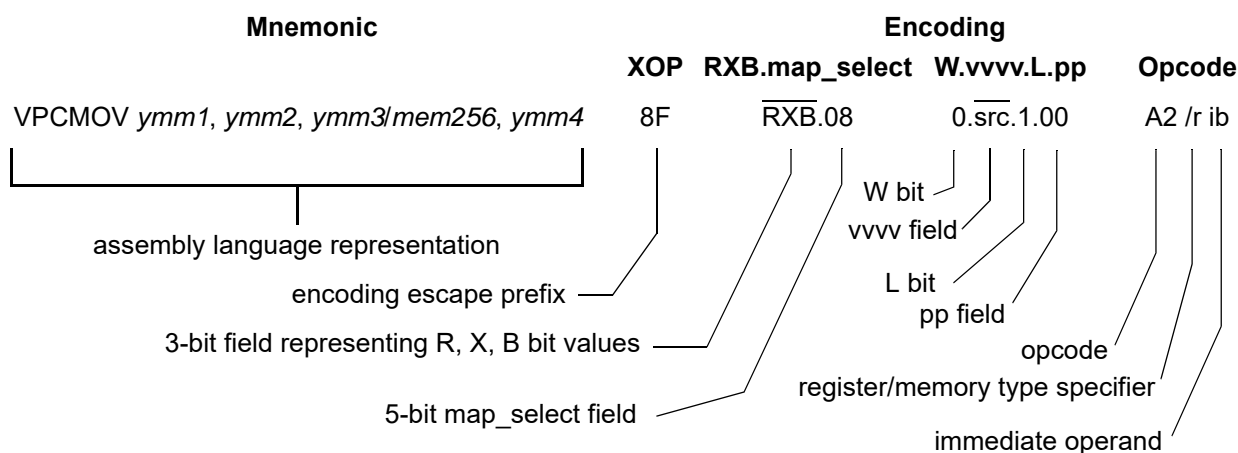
**Mnemonic**

**Encoding**

| | **XOP** | **RXB.map_select** | **W.vvvv.L.pp** | **Opcode** |
|---|---|---|---|---|
| VPCMOV *ymm1*, *ymm2*, *ymm3*/*mem256*, *ymm4* | 8F | $\overline{\text{RXB}}$.08 | 0.$\overline{\text{src}}$.1.00 | A2 /r ib |

W bit

vvvv field

assembly language representation

L bit

encoding escape prefix

pp field

3-bit field representing R, X, B bit values

opcode

register/memory type specifier

5-bit map_select field

immediate operand